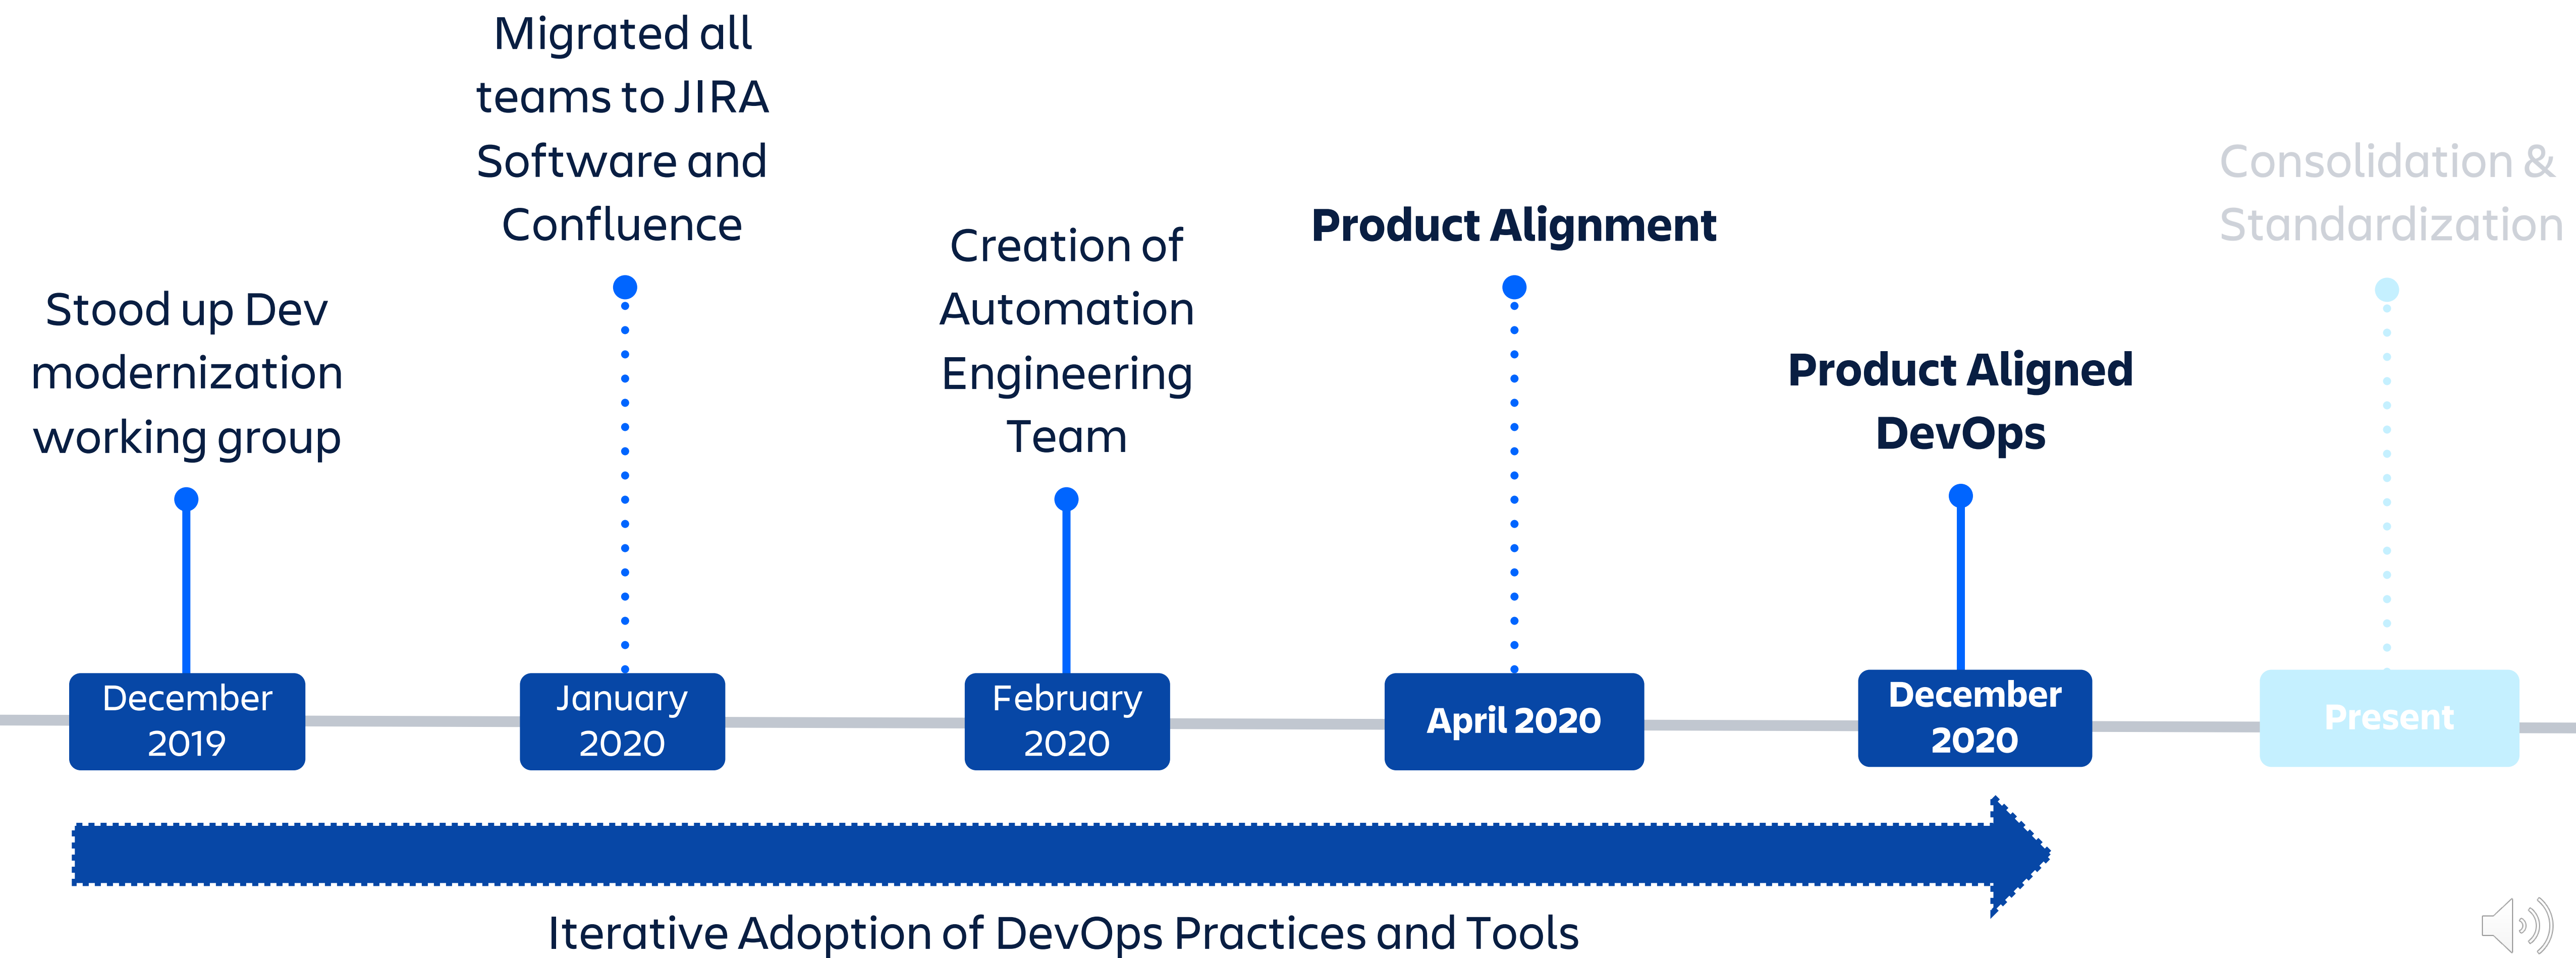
Stood up Dev modernization working group

December 2019

Migrated all teams to JIRA Software and Confluence

January 2020

Creation of Automation Engineering Team

February 2020

Product Alignment

April 2020

Product Aligned DevOps

December 2020

Consolidation & Standardization

Present

Iterative Adoption of DevOps Practices and Tools